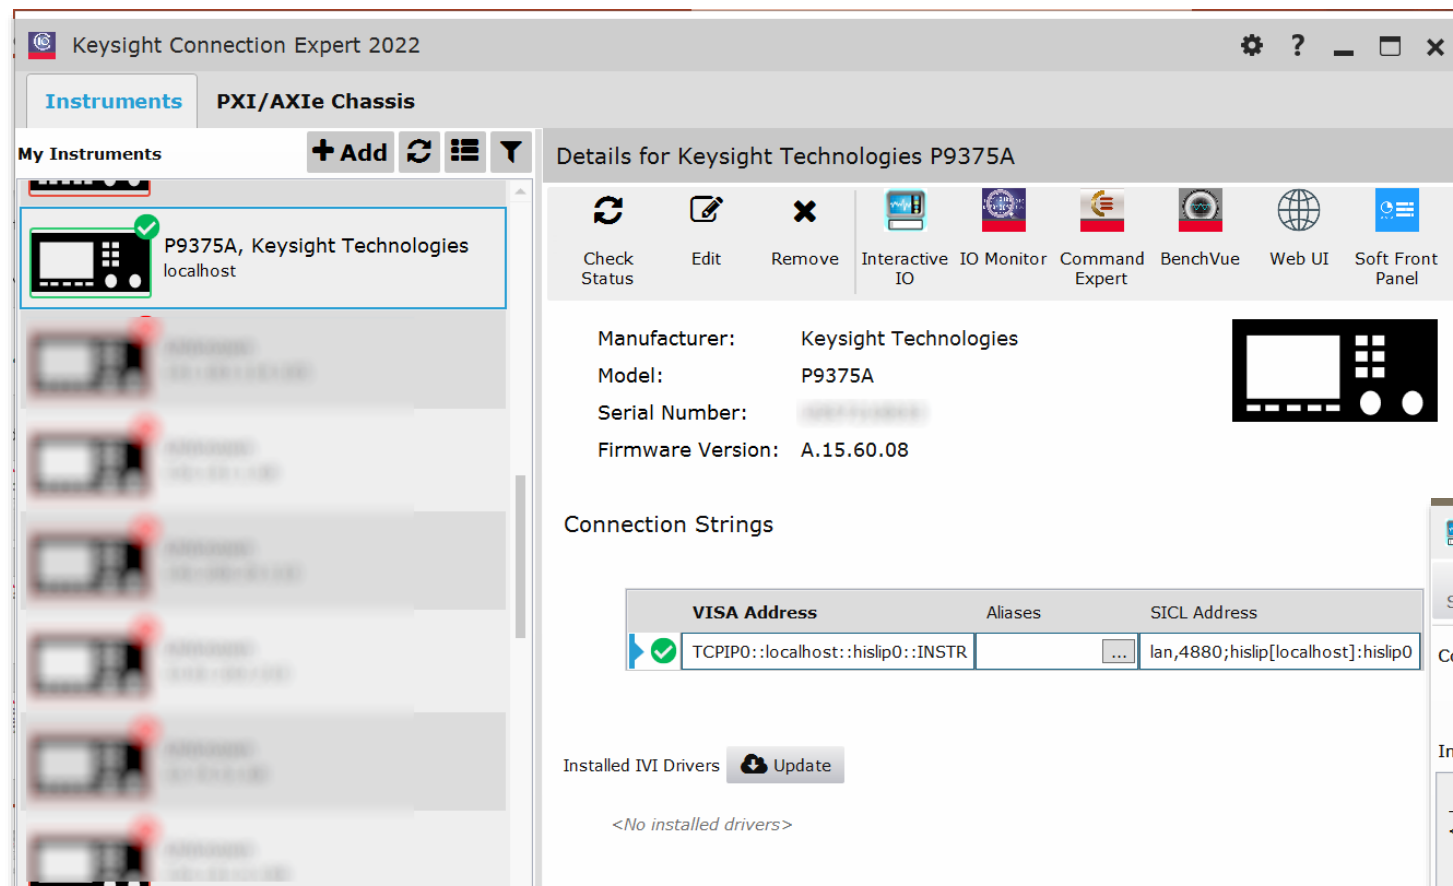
Keysight Connection Expert 2022

? 

Instruments PXI/AXIe Chassis

My Instruments + Add

P9375A, Keysight Technologies
localhost

Details for Keysight Technologies P9375A

Check Status
Edit
Remove
Interactive IO
IO Monitor
Command Expert
BenchVue
Web UI
Soft Front Panel

Manufacturer: Keysight Technologies
Model: P9375A
Serial Number: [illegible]
Firmware Version: A.15.60.08

Connection Strings

| VISA Address | Aliases | SICL Address |
|---|---|---|
| TCPIP0::localhost::hislip0::INSTR | ... | lan,4880;hislip[localhost]:hislip0 |

Installed IVI Drivers Update

<No installed drivers>